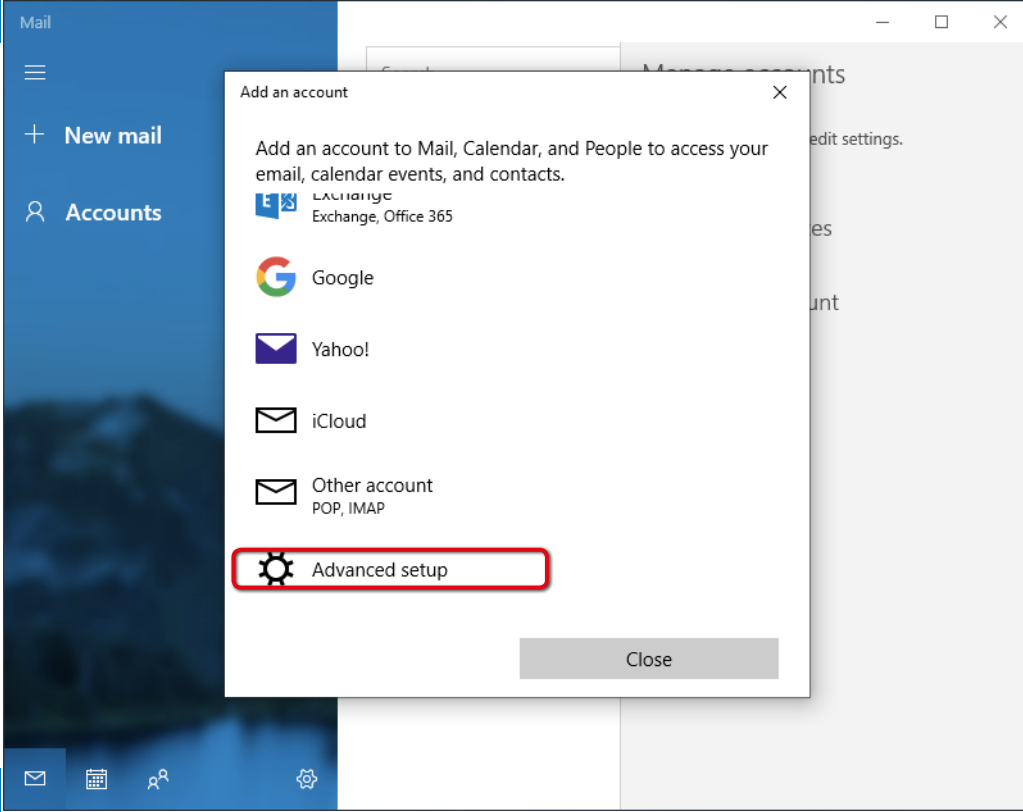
Mail

New mail

Accounts

Add an account

Add an account to Mail, Calendar, and People to access your email, calendar events, and contacts.

Exchange
Exchange, Office 365

Google

Yahoo!

iCloud

Other account
POP, IMAP

Advanced setup

Close

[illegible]

edit settings.

es

unt